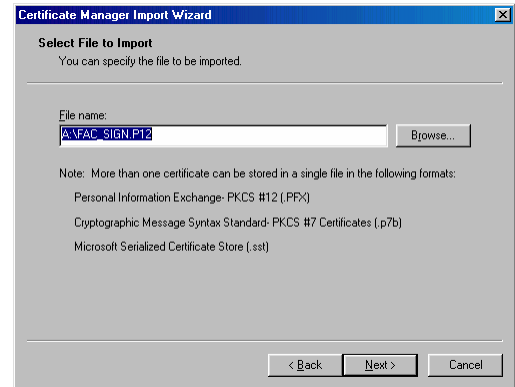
Certificate Manager Import Wizard

Select File to Import
You can specify the file to be imported.

File name:
A:\FAC_SIGN.P12
Browse...

Note: More than one certificate can be stored in a single file in the following formats:

Personal Information Exchange- PKCS #12 (.PFX)

Cryptographic Message Syntax Standard- PKCS #7 Certificates (.p7b)

Microsoft Serialized Certificate Store (.sst)

< Back
Next >
Cancel